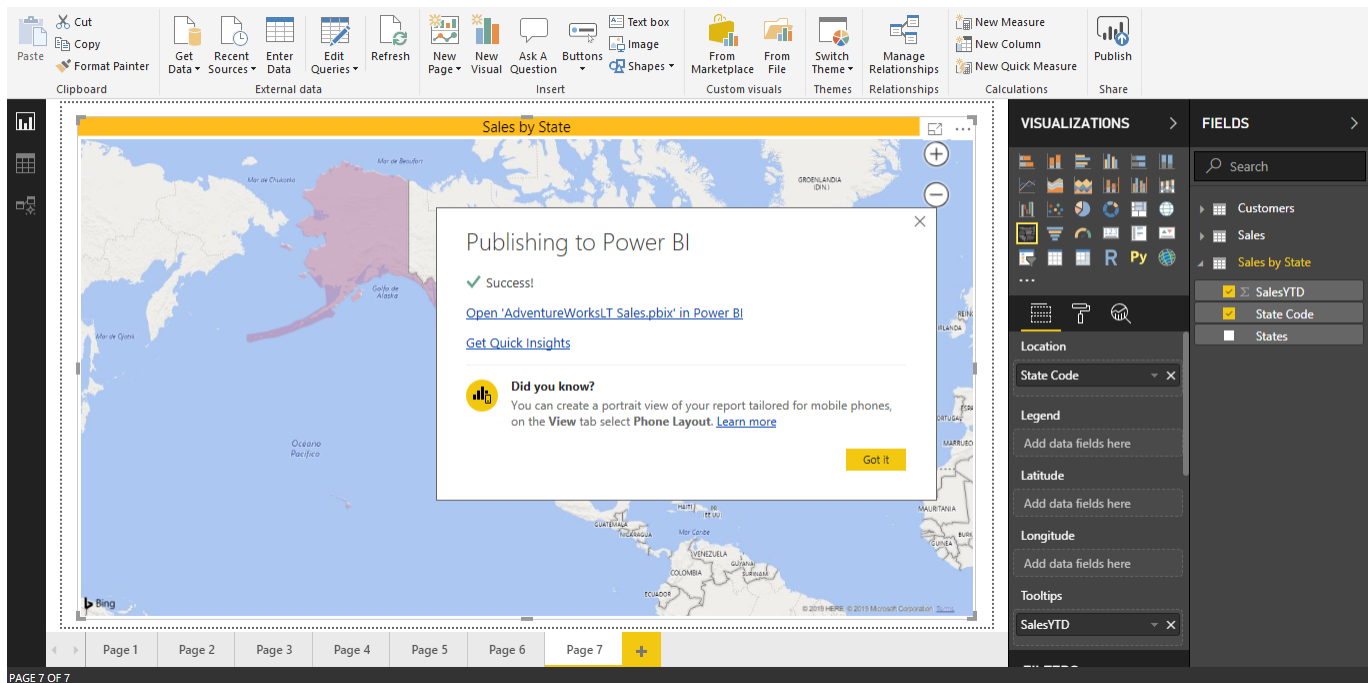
Paste
Cut
Copy
Format Painter
Clipboard
Get Data
Recent Sources
Enter Data
Edit Queries
Refresh
External data
New Page
New Visual
Ask A Question
Buttons
Text box
Image
Shapes
Insert
From Marketplace
From File
Custom visuals
Switch Theme
Themes
Manage Relationships
Relationships
New Measure
New Column
New Quick Measure
Calculations
Publish
Share

Sales by State

Mar de Chukotka
Mar de Beaufort
GROENLANDIA (DIN.)
Golfo de Alaska
Mar de Ojotsk
Océano Pacífico
GUATEMALA
VENEZUELA
COLOMBIA
GUYANA
ECUADOR
MARRUECOS
MAURITANIA
REINO
Bing
© 2019 HERE © 2019 Microsoft Corporation Terms

Publishing to Power BI
Success!
Open 'AdventureWorksLT Sales.pbix' in Power BI
Get Quick Insights
Did you know?
You can create a portrait view of your report tailored for mobile phones, on the View tab select Phone Layout. Learn more
Got it

VISUALIZATIONS
Location
State Code
Legend
Add data fields here
Latitude
Add data fields here
Longitude
Add data fields here
Tooltips
SalesYTD

FIELDS
Search
Customers
Sales
Sales by State
SalesYTD
State Code
States

Page 1
Page 2
Page 3
Page 4
Page 5
Page 6
Page 7
PAGE 7 OF 7